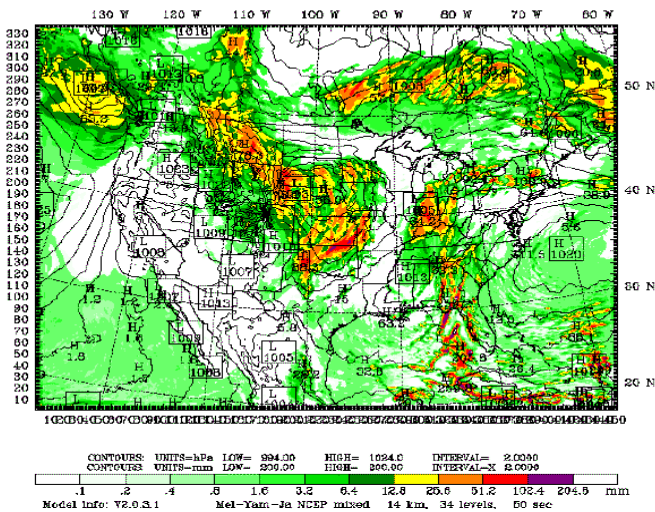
130 W 120 W 110 W 100 W 90 W 80 W 70 W 60 W

330 320 310 300 290 280 270 260 250 240 230 220 210 200 190 180 170 160 150 140 130 120 110 100 90 80 70 60 50 40 30 20 10

50 N
40 N
30 N
20 N

1016
1016
1013
1007
1003
1009
1003
1007
1013
1005
1003
1005
1013
1020
1005
L H

CONTOURS: UNITS=hPa LOW= 994.00 HIGH= 1024.0 INTERVAL= 2.0000
CONTOURS: UNITS=mm LOW= 200.00 HIGH= 200.00 INTERVAL-X 2.0000

.1 .2 .4 .8 1.6 3.2 6.4 12.8 25.6 51.2 102.4 204.8 mm

Model info: V2.0.3.1 Mel-Yam-Ja NCEP mixed 14 km, 34 levels, 60 sec